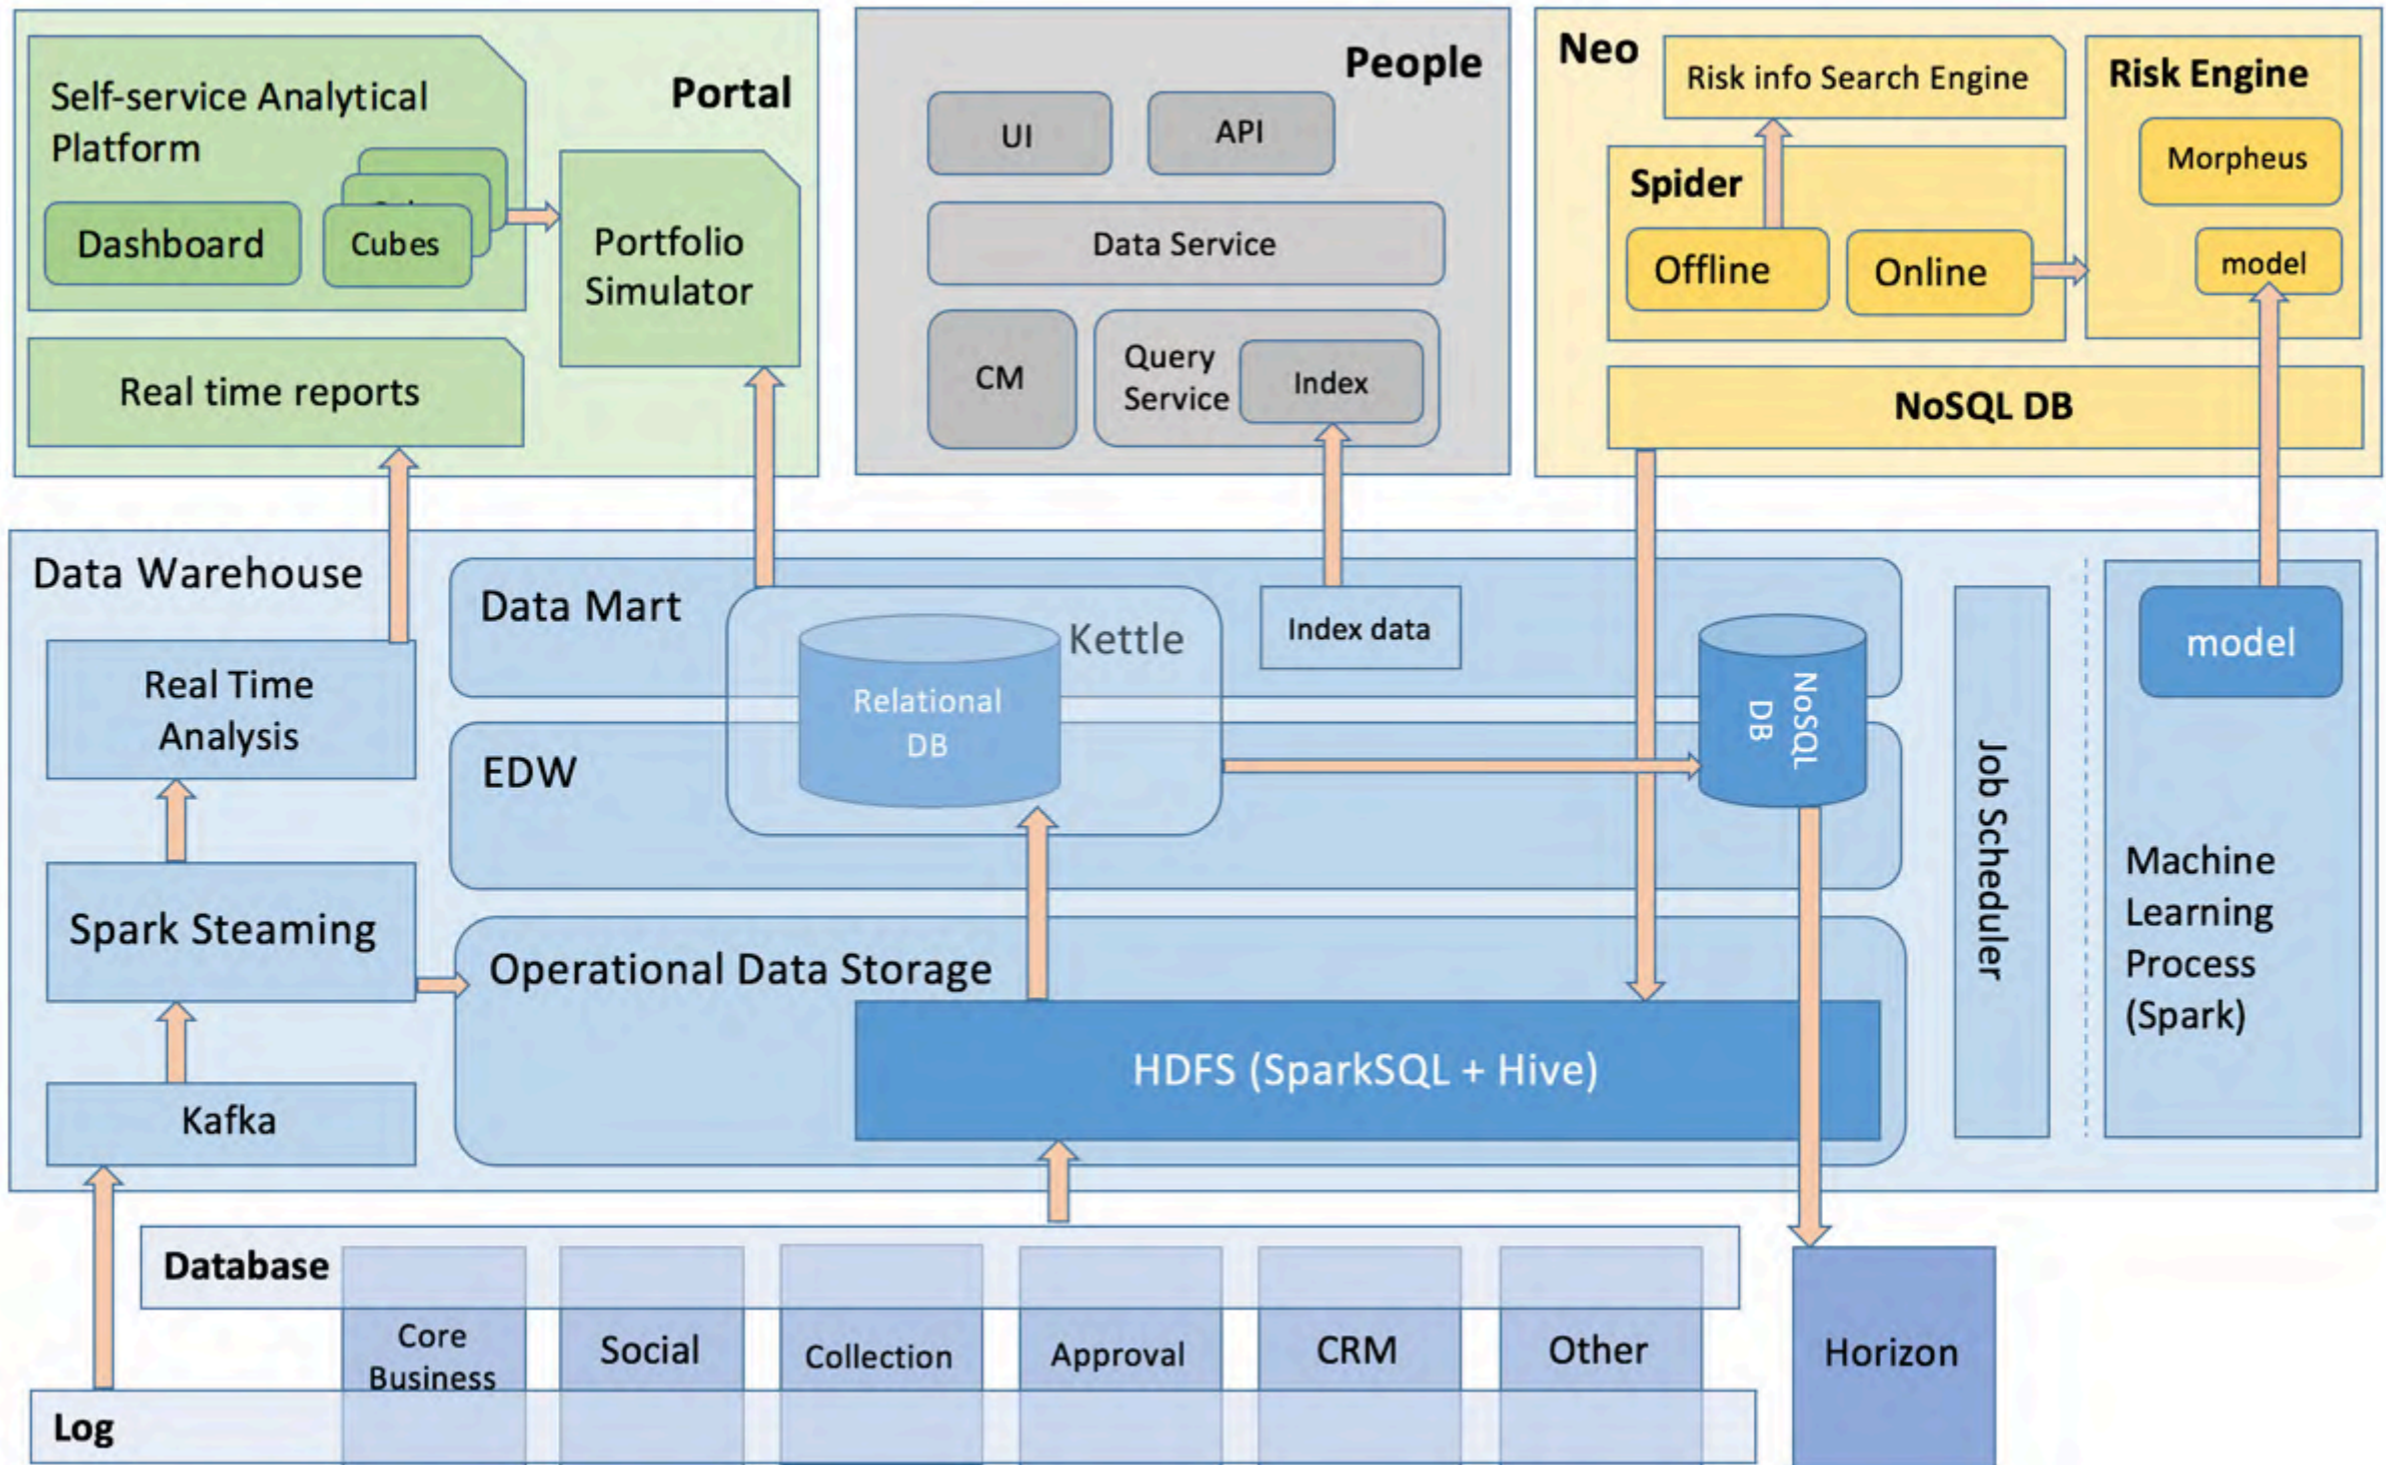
Self-service Analytical Platform

Portal

Dashboard

Cubes

Portfolio Simulator

Real time reports

People

UI

API

Data Service

CM

Query Service

Index

Neo

Risk info Search Engine

Risk Engine

Spider

Morpheus

Offline

Online

model

NoSQL DB

Data Warehouse

Data Mart

Kettle

Index data

Relational DB

NoSQL DB

model

Real Time Analysis

EDW

Job Scheduler

Machine Learning Process (Spark)

Spark Steaming

Operational Data Storage

HDFS (SparkSQL + Hive)

Kafka

Database

Core Business

Social

Collection

Approval

CRM

Other

Horizon

Log